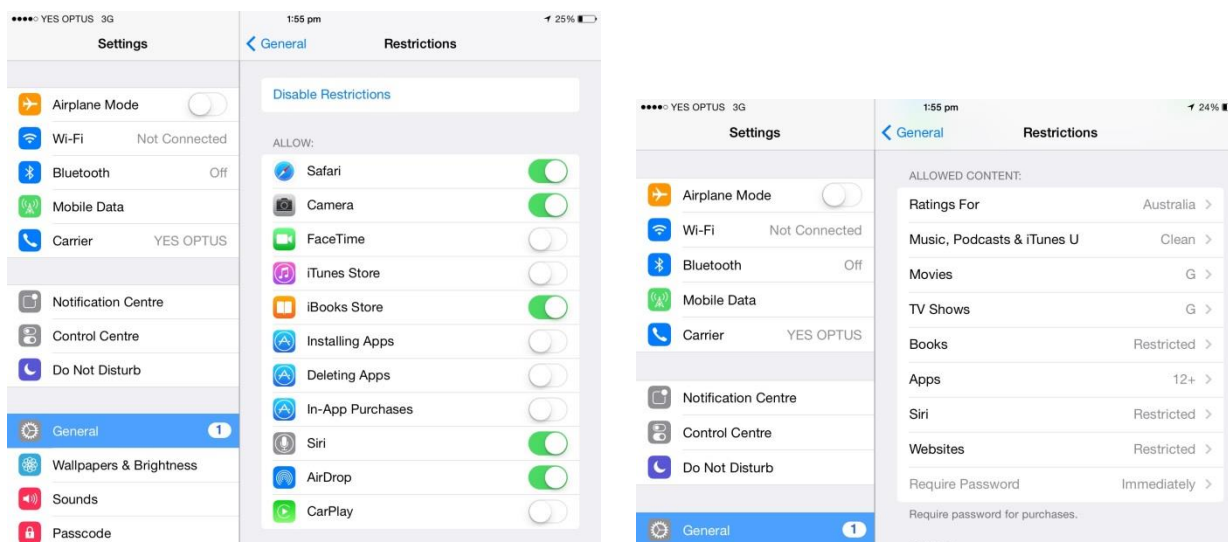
●●●●○ YES OPTUS 3G
Settings

Airplane Mode
Wi-Fi Not Connected
Bluetooth Off
Mobile Data
Carrier YES OPTUS

Notification Centre
Control Centre
Do Not Disturb

General 1
Wallpapers & Brightness
Sounds
Passcode

1:55 pm
25%
General Restrictions

Disable Restrictions

ALLOW:
Safari
Camera
FaceTime
iTunes Store
iBooks Store
Installing Apps
Deleting Apps
In-App Purchases
Siri
AirDrop
CarPlay

●●●●○ YES OPTUS 3G
Settings

Airplane Mode
Wi-Fi Not Connected
Bluetooth Off
Mobile Data
Carrier YES OPTUS

Notification Centre
Control Centre
Do Not Disturb

General 1

1:55 pm
24%
General Restrictions

ALLOWED CONTENT:
Ratings For Australia >
Music, Podcasts & iTunes U Clean >
Movies G >
TV Shows G >
Books Restricted >
Apps 12+ >
Siri Restricted >
Websites Restricted >
Require Password Immediately >
Require password for purchases.